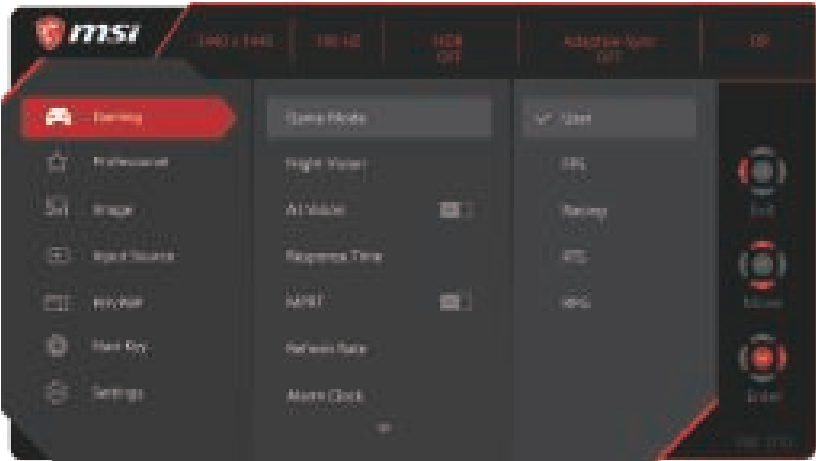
msi

2560 x 1440 | 144 HZ | HDR OFF | Adaptive-Sync OFF | DP

Gaming
Professional
Image
Input Source
PIP/PBP
Navi Key
Settings

Game Mode
Night Vision
AI Vision
Response Time
MPRT
Refresh Rate
Alarm Clock

User
FPS
Racing
RTS
RPG

Exit
Move
Enter